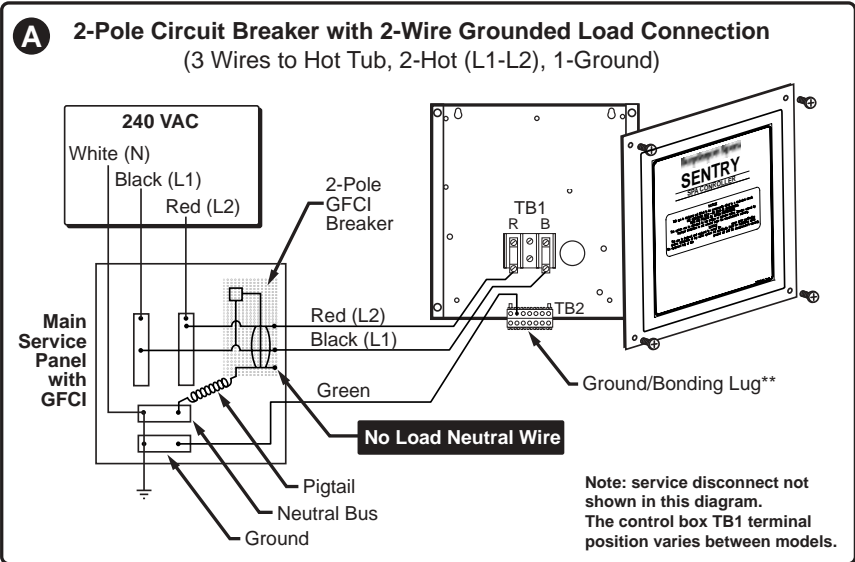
A

2-Pole Circuit Breaker with 2-Wire Grounded Load Connection
(3 Wires to Hot Tub, 2-Hot (L1-L2), 1-Ground)

240 VAC
White (N)
Black (L1)
Red (L2)

2-Pole GFCI Breaker

Main Service Panel with GFCI

Red (L2)
Black (L1)
Green

TB1
R B

TB2

SENTRY
SPA CONTROLLER

Ground/Bonding Lug**

No Load Neutral Wire

Pigtail
Neutral Bus
Ground

Note: service disconnect not shown in this diagram.
The control box TB1 terminal position varies between models.